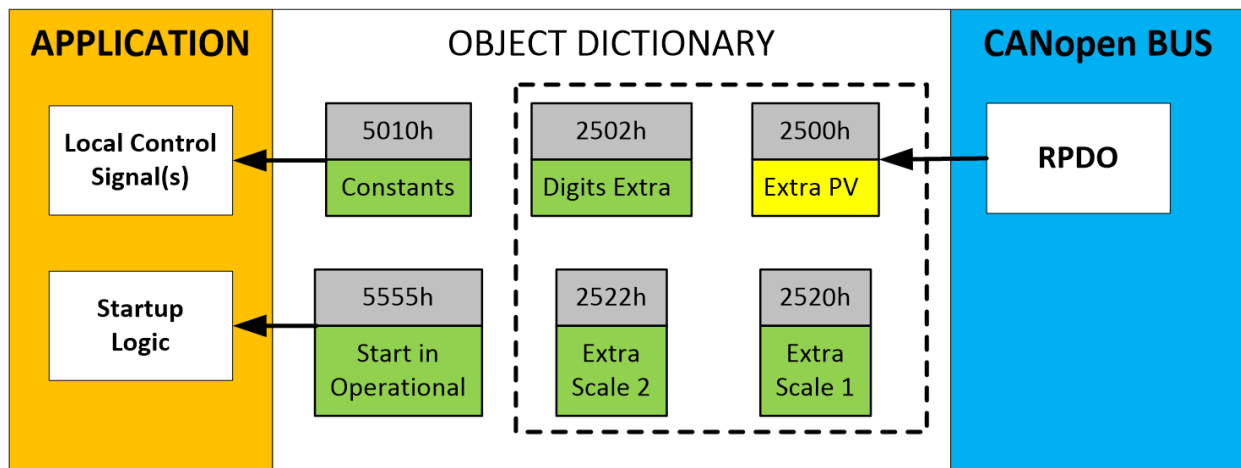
APPLICATION

OBJECT DICTIONARY

CANopen BUS

Local Control Signal(s)

5010h
Constants

2502h
Digits Extra

2500h
Extra PV

RPDO

Startup Logic

5555h
Start in Operational

2522h
Extra Scale 2

2520h
Extra Scale 1